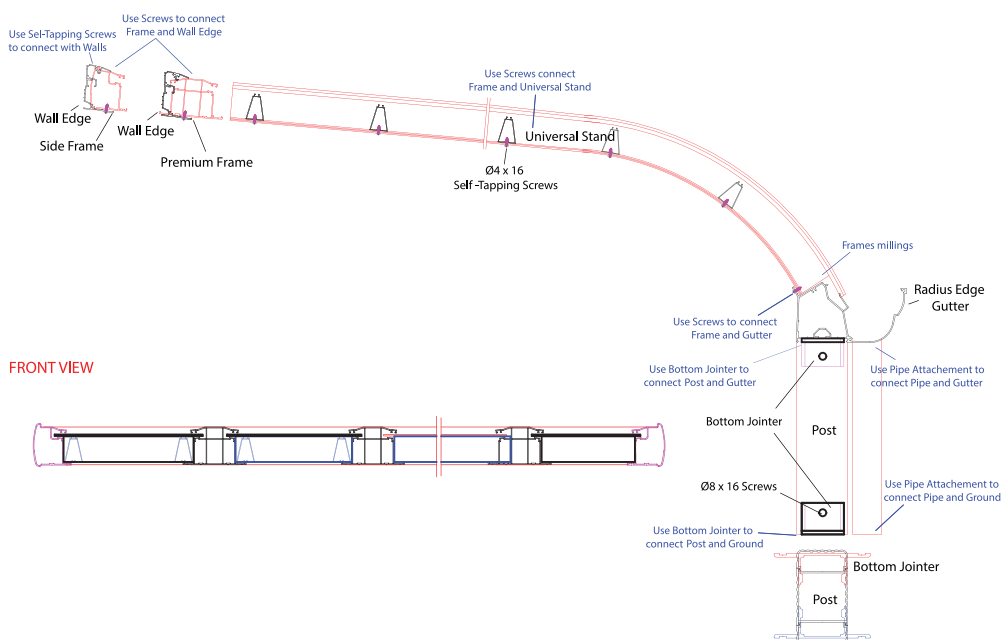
Use Sel-Tapping Screws to connect with Walls

Use Screws to connect Frame and Wall Edge

Wall Edge

Side Frame

Wall Edge

Premium Frame

Use Screws connect Frame and Universal Stand

Universal Stand

Ø4 x 16 Self -Tapping Screws

Frames millings

Radius Edge Gutter

Use Screws to connect Frame and Gutter

FRONT VIEW

Use Bottom Jointer to connect Post and Gutter

Use Pipe Attachement to connect Pipe and Gutter

Bottom Jointer

Post

Ø8 x 16 Screws

Use Pipe Attachement to connect Pipe and Ground

Use Bottom Jointer to connect Post and Ground

Bottom Jointer

Post